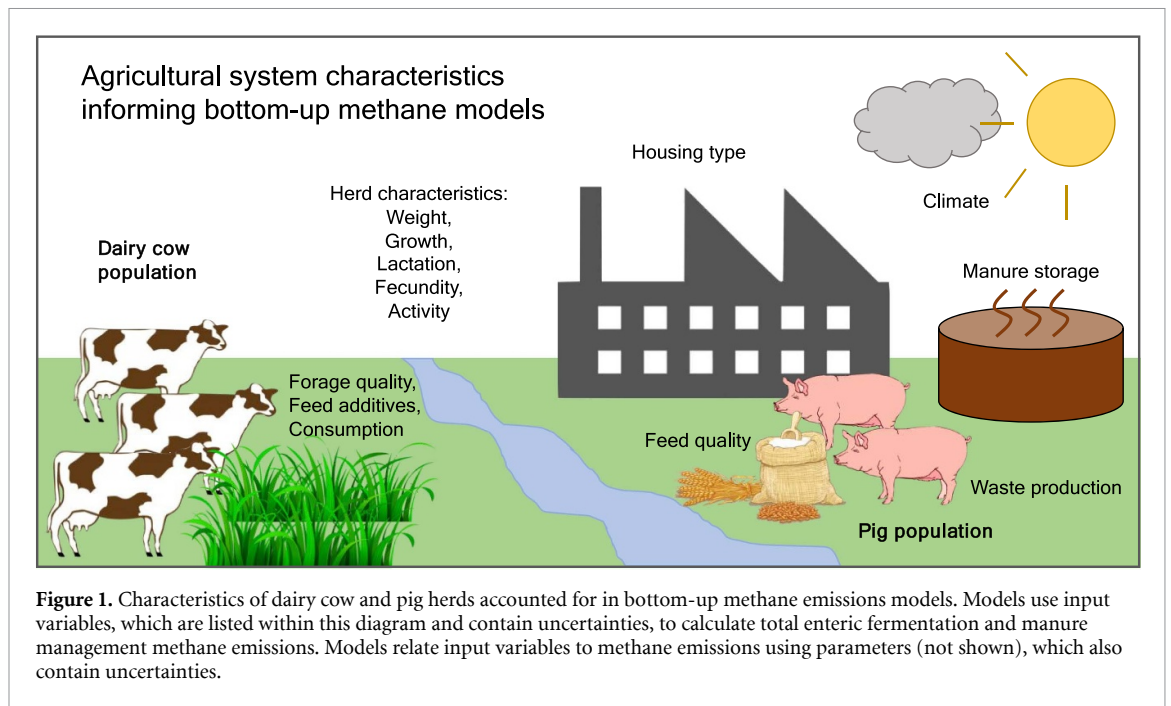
Agricultural system characteristics informing bottom-up methane models

Housing type

Climate

Herd characteristics:
Weight,
Growth,
Lactation,
Fecundity,
Activity

Dairy cow population

Manure storage

Forage quality,
Feed additives,
Consumption

Feed quality

Waste production

Pig population

**Figure 1.** Characteristics of dairy cow and pig herds accounted for in bottom-up methane emissions models. Models use input variables, which are listed within this diagram and contain uncertainties, to calculate total enteric fermentation and manure management methane emissions. Models relate input variables to methane emissions using parameters (not shown), which also contain uncertainties.